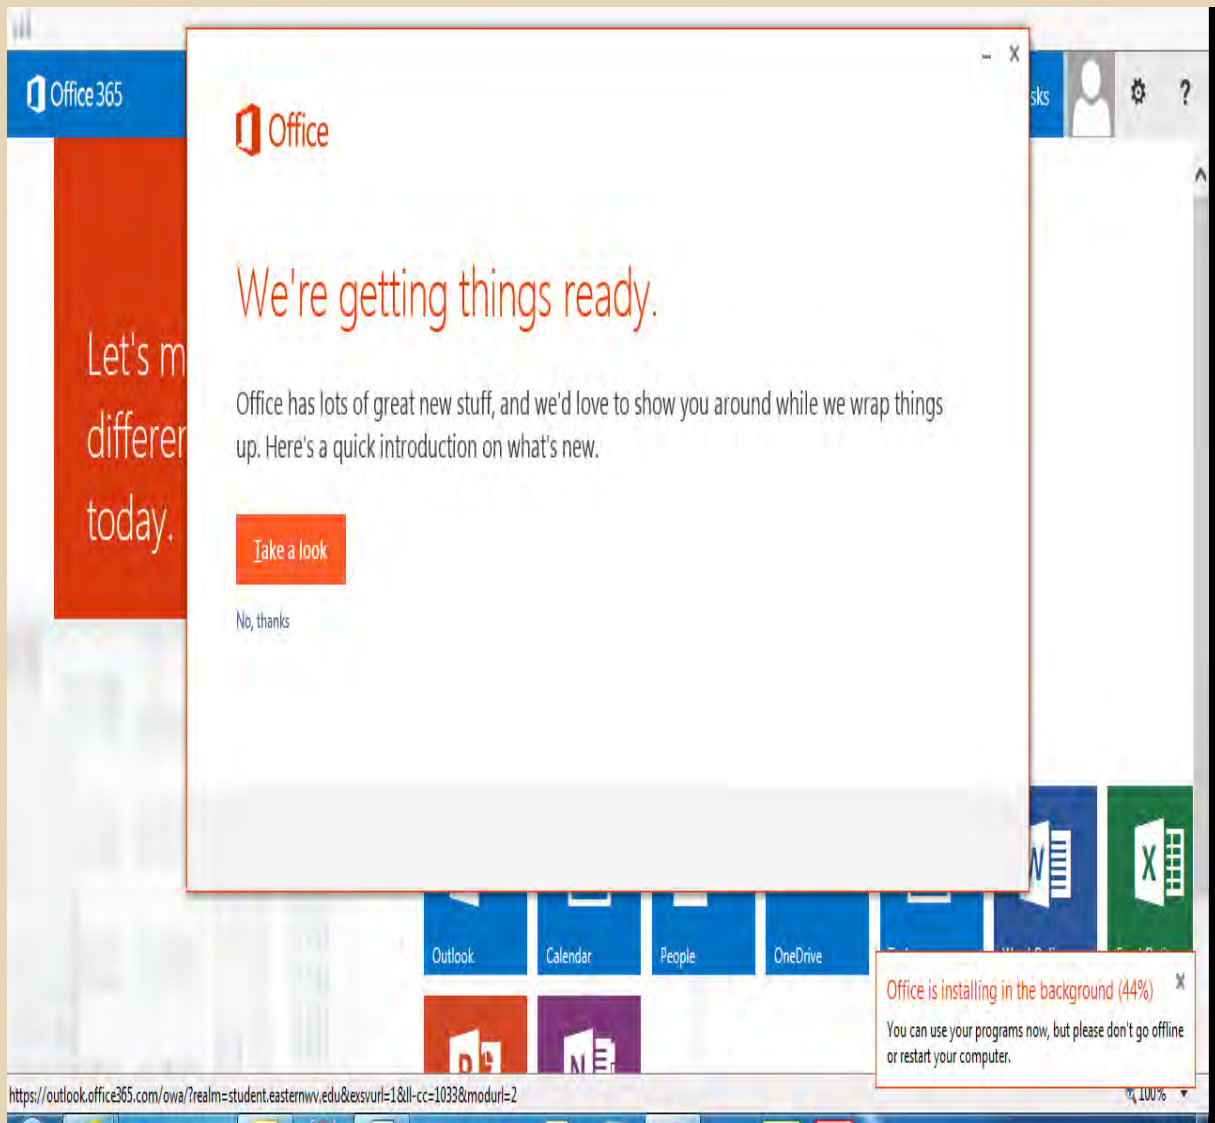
Office 365

sks

?

Let's m
differer
today.

Office

We're getting things ready.

Office has lots of great new stuff, and we'd love to show you around while we wrap things up. Here's a quick introduction on what's new.

Take a look

No, thanks

Outlook

Calendar

People

OneDrive

Office is installing in the background (44%)

You can use your programs now, but please don't go offline or restart your computer.

https://outlook.office365.com/owa/?realm=student.easternwv.edu&exsvurl=1&ll-cc=1033&modurl=2

100%